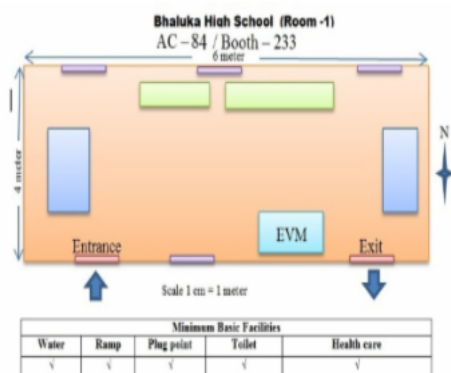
Bhaluka High School (Room -1)

AC – 84 / Booth – 233

6 meter

4 meter

N

EVM

Entrance

Exit

Scale 1 cm = 1 meter

| Minimum Basic Facilities | | | | |
|---|---|---|---|---|
| Water | Ramp | Plug point | Toilet | Health care |
| √ | √ | √ | √ | √ |